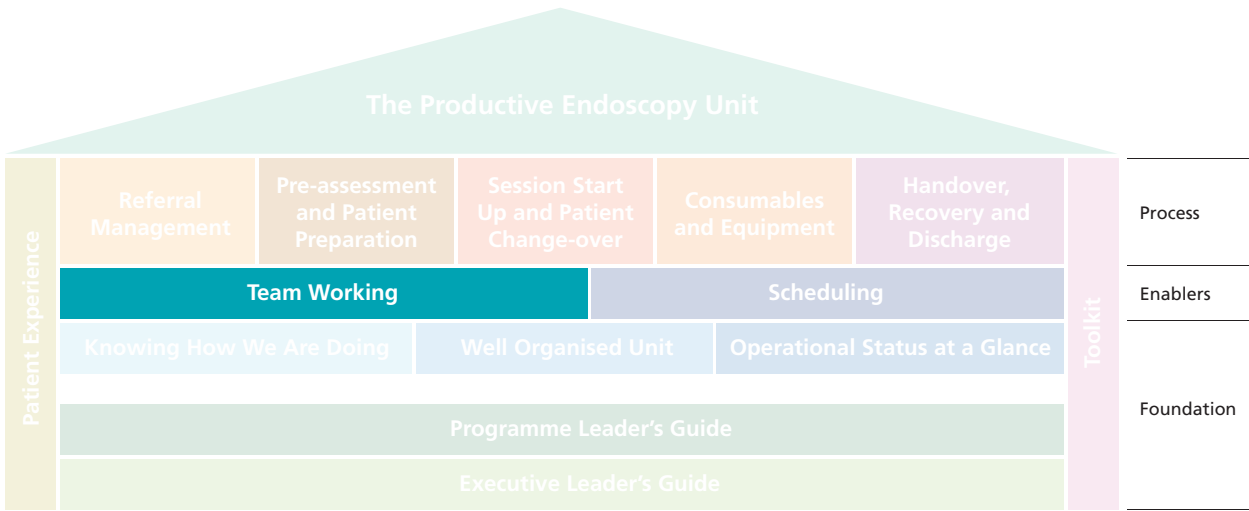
The Productive Endoscopy Unit

Patient Experience

Referral Management

Pre-assessment and Patient Preparation

Session Start Up and Patient Change-over

Consumables and Equipment

Handover, Recovery and Discharge

Toolkit

Process

Team Working

Scheduling

Enablers

Knowing How We Are Doing

Well Organised Unit

Operational Status at a Glance

Foundation

Programme Leader's Guide

Executive Leader's Guide